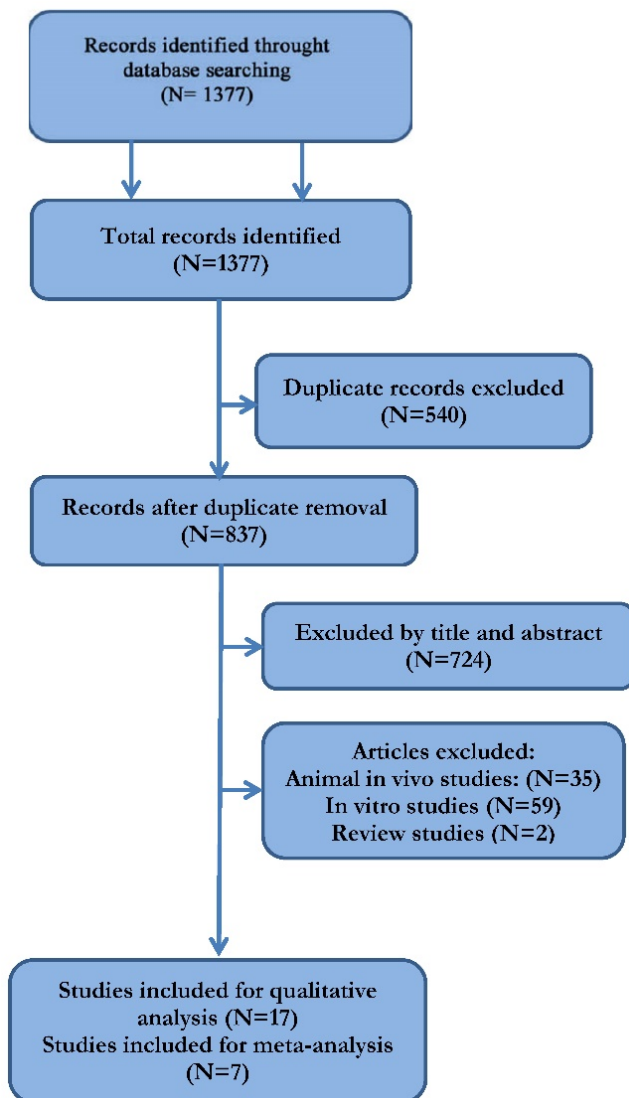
Records identified throught database searching
(N= 1377)

Total records identified
(N=1377)

Duplicate records excluded
(N=540)

Records after duplicate removal
(N=837)

Excluded by title and abstract
(N=724)

Articles excluded:
Animal in vivo studies: (N=35)
In vitro studies (N=59)
Review studies (N=2)

Studies included for qualitative analysis (N=17)
Studies included for meta-analysis
(N=7)